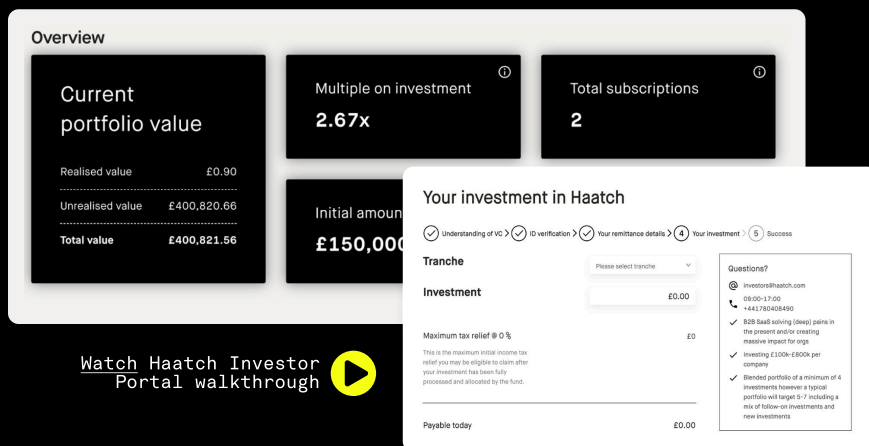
Overview

Current portfolio value

Realised value £0.90

Unrealised value £400,820.66

Total value £400,821.56

Multiple on investment

2.67x

Total subscriptions

2

Initial amoun

£150,000

Your investment in Haatch

Understanding of VC > ID verification > Your remittance details > 4 Your investment > 5 Success

Tranche

Please select tranche

Investment

£0.00

Maximum tax relief @ 0 %

£0

This is the maximum initial income tax relief you may be eligible to claim after your investment has been fully processed and allocated by the fund.

Payable today

£0.00

Questions?

investors@haatch.com

09:00-17:00
+441780408490

B2B SaaS solving (deep) pains in the present and/or creating massive impact for orgs

Investing £100k-£800k per company

Blended portfolio of a minimum of 4 investments however a typical portfolio will target 5-7 including a mix of follow-on investments and new investments

Watch Haatch Investor Portal walkthrough